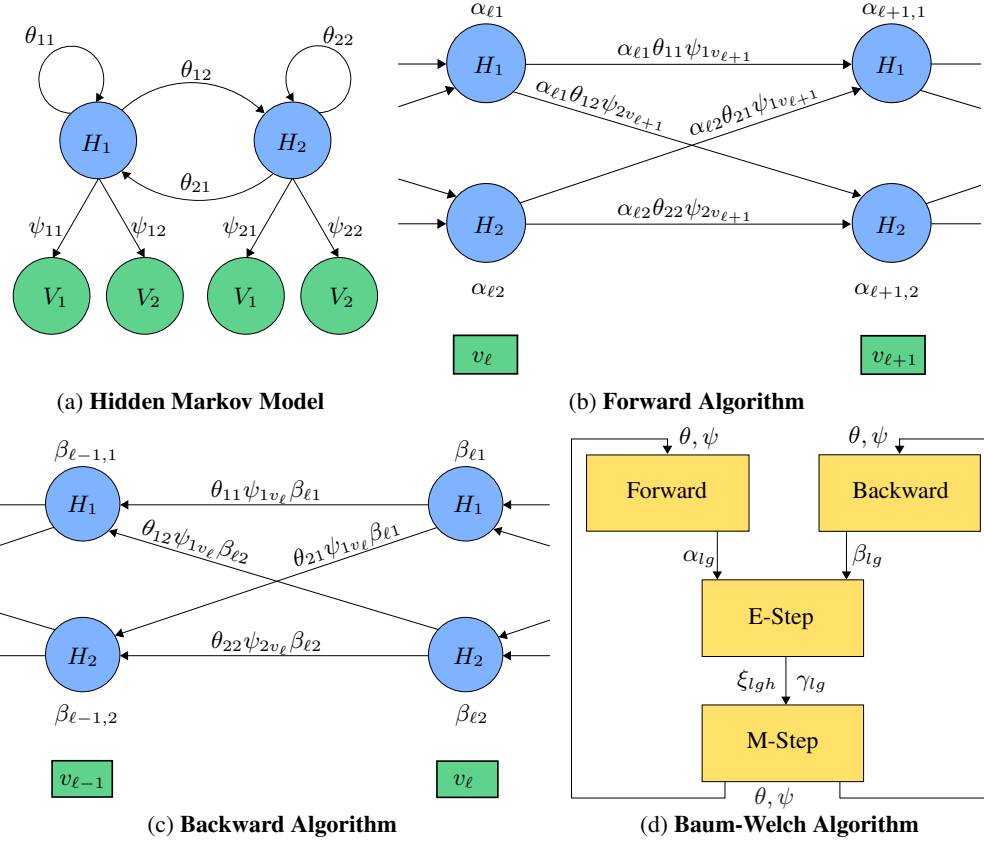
$\theta_{11}$ $\theta_{12}$ $\theta_{22}$

$H_1$ $H_2$

$\theta_{21}$

$\psi_{11}$ $\psi_{12}$ $\psi_{21}$ $\psi_{22}$

$V_1$ $V_2$ $V_1$ $V_2$

(a) **Hidden Markov Model**

$\alpha_{\ell 1}$ $\alpha_{\ell+1,1}$

$\alpha_{\ell 1}\theta_{11}\psi_{1v_{\ell+1}}$

$H_1$ $H_1$

$\alpha_{\ell 1}\theta_{12}\psi_{2v_{\ell+1}}$

$\alpha_{\ell 2}\theta_{21}\psi_{1v_{\ell+1}}$

$H_2$ $H_2$

$\alpha_{\ell 2}\theta_{22}\psi_{2v_{\ell+1}}$

$\alpha_{\ell 2}$ $\alpha_{\ell+1,2}$

$v_\ell$ $v_{\ell+1}$

(b) **Forward Algorithm**

$\beta_{\ell-1,1}$ $\beta_{\ell 1}$

$\theta_{11}\psi_{1v_\ell}\beta_{\ell 1}$

$H_1$ $H_1$

$\theta_{12}\psi_{1v_\ell}\beta_{\ell 2}$

$\theta_{21}\psi_{1v_\ell}\beta_{\ell 1}$

$H_2$ $H_2$

$\theta_{22}\psi_{2v_\ell}\beta_{\ell 2}$

$\beta_{\ell-1,2}$ $\beta_{\ell 2}$

$v_{\ell-1}$ $v_\ell$

(c) **Backward Algorithm**

$\theta, \psi$ $\theta, \psi$

Forward Backward

$\alpha_{lg}$ $\beta_{lg}$

E-Step

$\xi_{lgh}$ $\gamma_{lg}$

M-Step

$\theta, \psi$

(d) **Baum-Welch Algorithm**